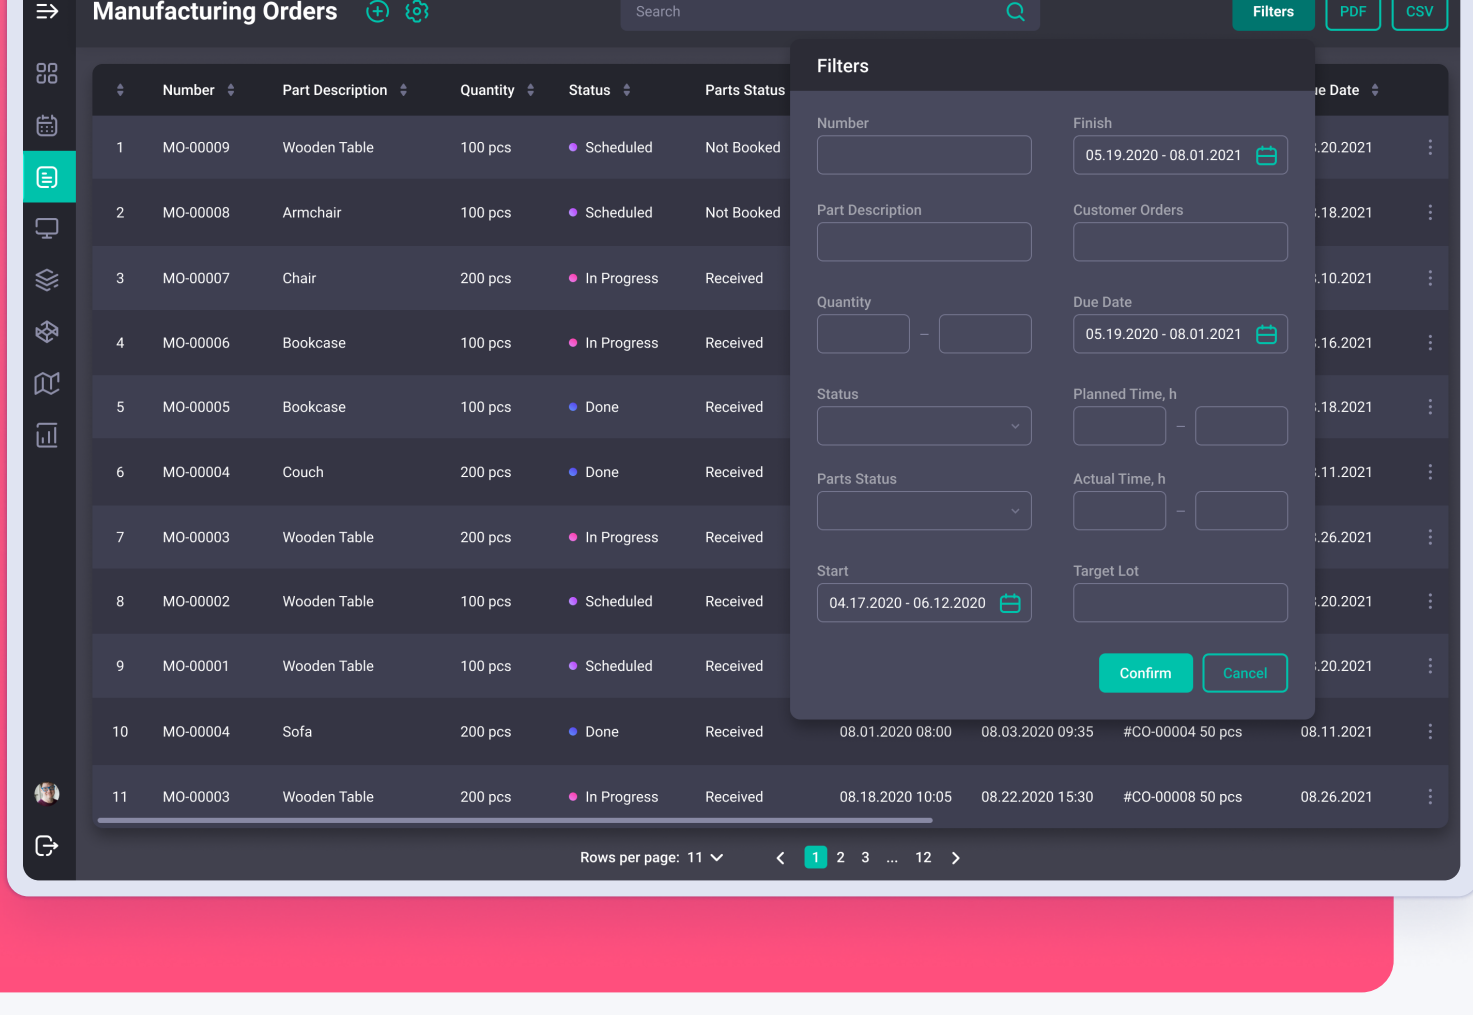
Manufacturing Orders

Search

Filters PDF CSV

| | Number | Part Description | Quantity | Status | Parts Status | | | | ıe Date |
|---|---|---|---|---|---|---|---|---|---|
| 1 | MO-00009 | Wooden Table | 100 pcs | Scheduled | Not Booked | | | | .20.2021 |
| 2 | MO-00008 | Armchair | 100 pcs | Scheduled | Not Booked | | | | .18.2021 |
| 3 | MO-00007 | Chair | 200 pcs | In Progress | Received | | | | .10.2021 |
| 4 | MO-00006 | Bookcase | 100 pcs | In Progress | Received | | | | .16.2021 |
| 5 | MO-00005 | Bookcase | 100 pcs | Done | Received | | | | .18.2021 |
| 6 | MO-00004 | Couch | 200 pcs | Done | Received | | | | .11.2021 |
| 7 | MO-00003 | Wooden Table | 200 pcs | In Progress | Received | | | | .26.2021 |
| 8 | MO-00002 | Wooden Table | 100 pcs | Scheduled | Received | | | | .20.2021 |
| 9 | MO-00001 | Wooden Table | 100 pcs | Scheduled | Received | | | | .20.2021 |
| 10 | MO-00004 | Sofa | 200 pcs | Done | Received | 08.01.2020 08:00 | 08.03.2020 09:35 | #CO-00004 50 pcs | 08.11.2021 |
| 11 | MO-00003 | Wooden Table | 200 pcs | In Progress | Received | 08.18.2020 10:05 | 08.22.2020 15:30 | #CO-00008 50 pcs | 08.26.2021 |

Filters

Number

Finish
05.19.2020 - 08.01.2021

Part Description

Customer Orders

Quantity
–

Due Date
05.19.2020 - 08.01.2021

Status

Planned Time, h
–

Parts Status

Actual Time, h
–

Start
04.17.2020 - 06.12.2020

Target Lot

Confirm Cancel

Rows per page: 11

1 2 3 ... 12